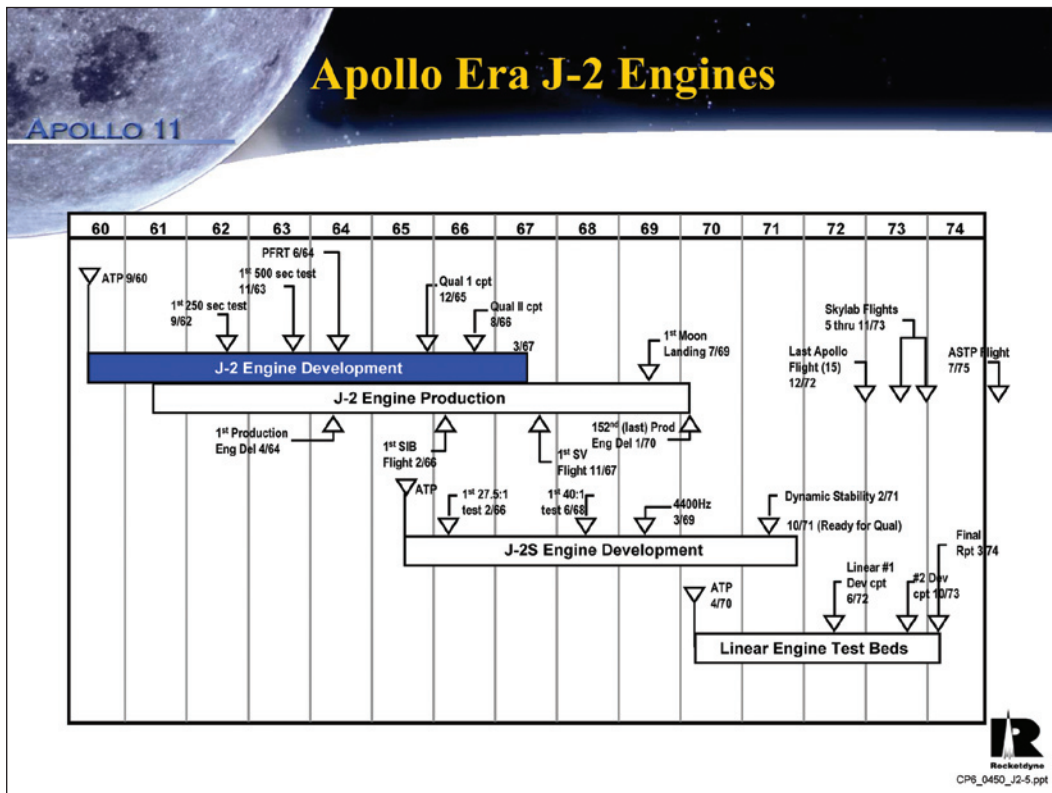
Apollo Era J-2 Engines

APOLLO 11

| 60 | 61 | 62 | 63 | 64 | 65 | 66 | 67 | 68 | 69 | 70 | 71 | 72 | 73 | 74 |
|---|---|---|---|---|---|---|---|---|---|---|---|---|---|---|

ATP 9/60

1st 250 sec test 9/62

1st 500 sec test 11/63

PFRT 6/64

Qual 1 cpt 12/65

Qual II cpt 8/66

3/67

J-2 Engine Development

1st Moon Landing 7/69

Skylab Flights 5 thru 11/73

Last Apollo Flight (15) 12/72

ASTP Flight 7/75

J-2 Engine Production

1st Production Eng Del 4/64

1st SIB Flight 2/66

1st SV Flight 11/67

152nd (last) Prod Eng Del 1/70

ATP

1st 27.5:1 test 2/66

1st 40:1 test 6/68

4400Hz 3/69

Dynamic Stability 2/71

10/71 (Ready for Qual)

J-2S Engine Development

Final Rpt 3/74

Linear #1 Dev cpt 6/72

#2 Dev cpt 10/73

ATP 4/70

Linear Engine Test Beds

Rocketdyne

CP6_0450_J2-5.ppt